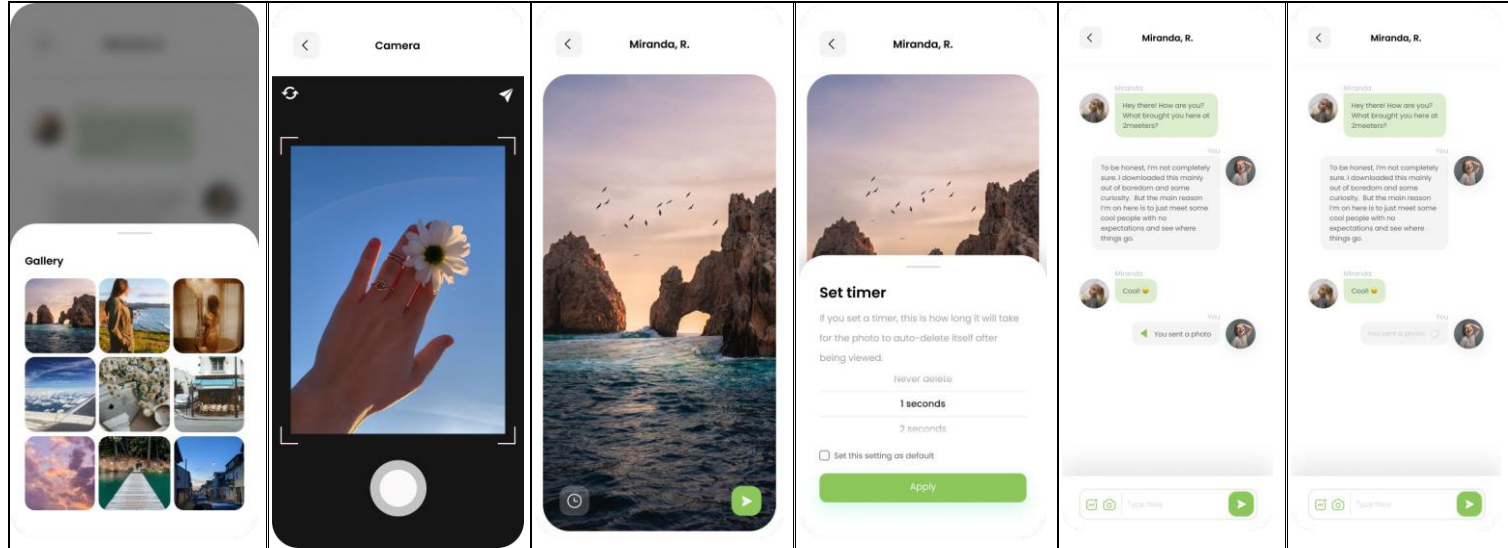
Gallery

Camera

Miranda, R.

Miranda, R.

Set timer

If you set a timer, this is how long it will take for the photo to auto-delete itself after being viewed.

Never delete

1 seconds

2 seconds

Set this setting as default

Apply

Miranda, R.

Miranda

Hey there! How are you? What brought you here at 2meeters?

You

To be honest, I'm not completely sure. I downloaded this mainly out of boredom and some curiosity. But the main reason I'm on here is to just meet some cool people with no expectations and see where things go.

Miranda

Cool! 😀

You

You sent a photo

Type here

Miranda, R.

Miranda

Hey there! How are you? What brought you here at 2meeters?

You

To be honest, I'm not completely sure. I downloaded this mainly out of boredom and some curiosity. But the main reason I'm on here is to just meet some cool people with no expectations and see where things go.

Miranda

Cool! 😀

You

You sent a photo

Type here